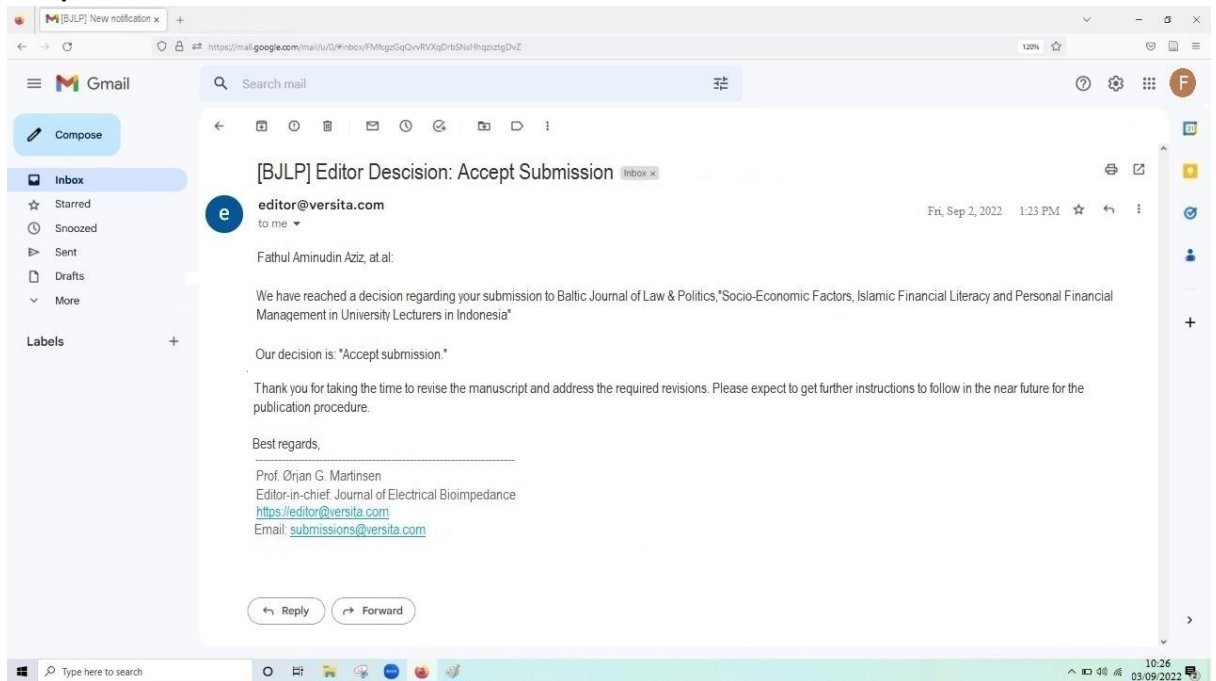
[BJLP] New notification ×

https://mail.google.com/mail/u/0/#inbox/FMfcgzGqQvvRVXqDrbSNsHhqzsztgDvZ

120%

Gmail

Search mail

Compose

Inbox
Starred
Snoozed
Sent
Drafts
More

Labels +

[BJLP] Editor Descision: Accept Submission Inbox ×

editor@versita.com
to me

Fri, Sep 2, 2022 1:23 PM

Fathul Aminudin Aziz, at.al:

We have reached a decision regarding your submission to Baltic Journal of Law & Politics,"Socio-Economic Factors, Islamic Financial Literacy and Personal Financial Management in University Lecturers in Indonesia"

Our decision is: "Accept submission."

Thank you for taking the time to revise the manuscript and address the required revisions. Please expect to get further instructions to follow in the near future for the publication procedure.

Best regards,

Prof. Ørjan G. Martinsen
Editor-in-chief: Journal of Electrical Bioimpedance
https://editor@versita.com
Email: submissions@versita.com

Reply
Forward

Type here to search

10:26
03/09/2022